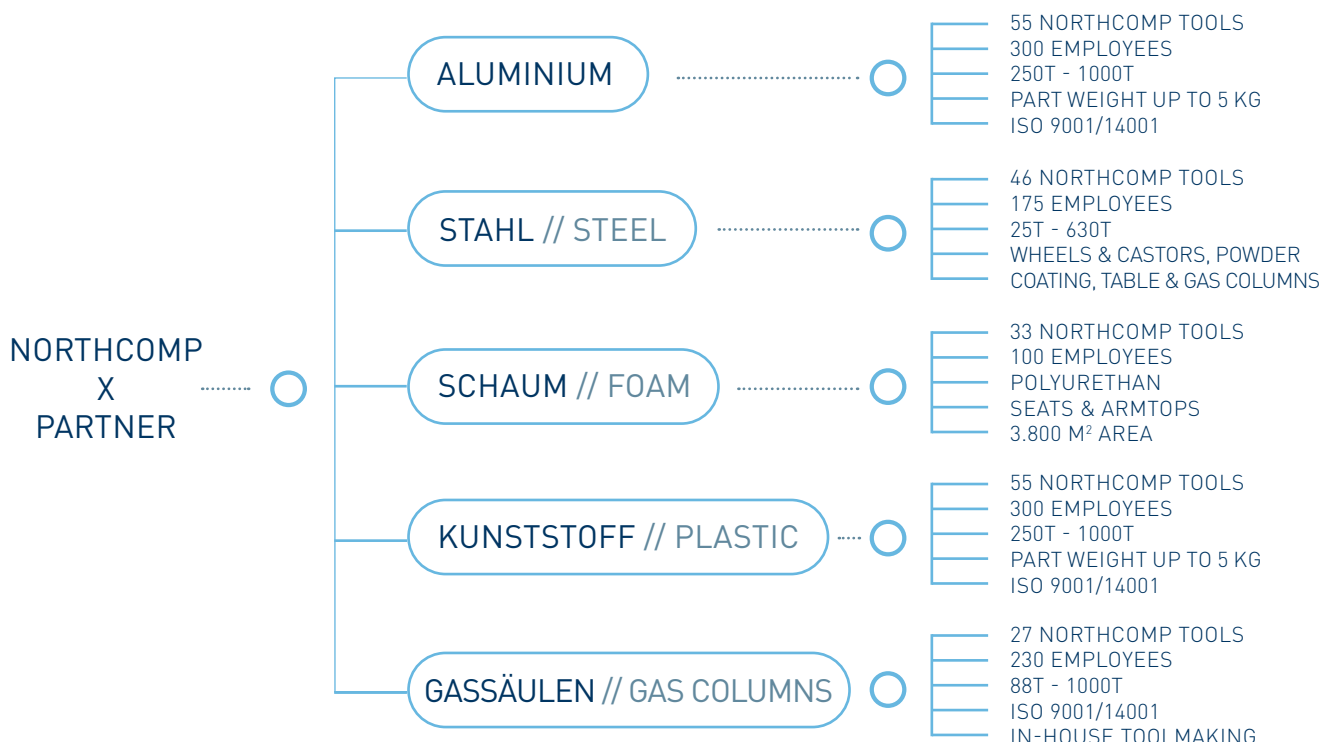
NORTHCOMP
X
PARTNER

ALUMINIUM

55 NORTHCOMP TOOLS
300 EMPLOYEES
250T - 1000T
PART WEIGHT UP TO 5 KG
ISO 9001/14001

STAHL // STEEL

46 NORTHCOMP TOOLS
175 EMPLOYEES
25T - 630T
WHEELS & CASTORS, POWDER COATING, TABLE & GAS COLUMNS

SCHAUM // FOAM

33 NORTHCOMP TOOLS
100 EMPLOYEES
POLYURETHAN
SEATS & ARMTOPS
3.800 M$^2$ AREA

KUNSTSTOFF // PLASTIC

55 NORTHCOMP TOOLS
300 EMPLOYEES
250T - 1000T
PART WEIGHT UP TO 5 KG
ISO 9001/14001

GASSÄULEN // GAS COLUMNS

27 NORTHCOMP TOOLS
230 EMPLOYEES
88T - 1000T
ISO 9001/14001
IN-HOUSE TOOL MAKING